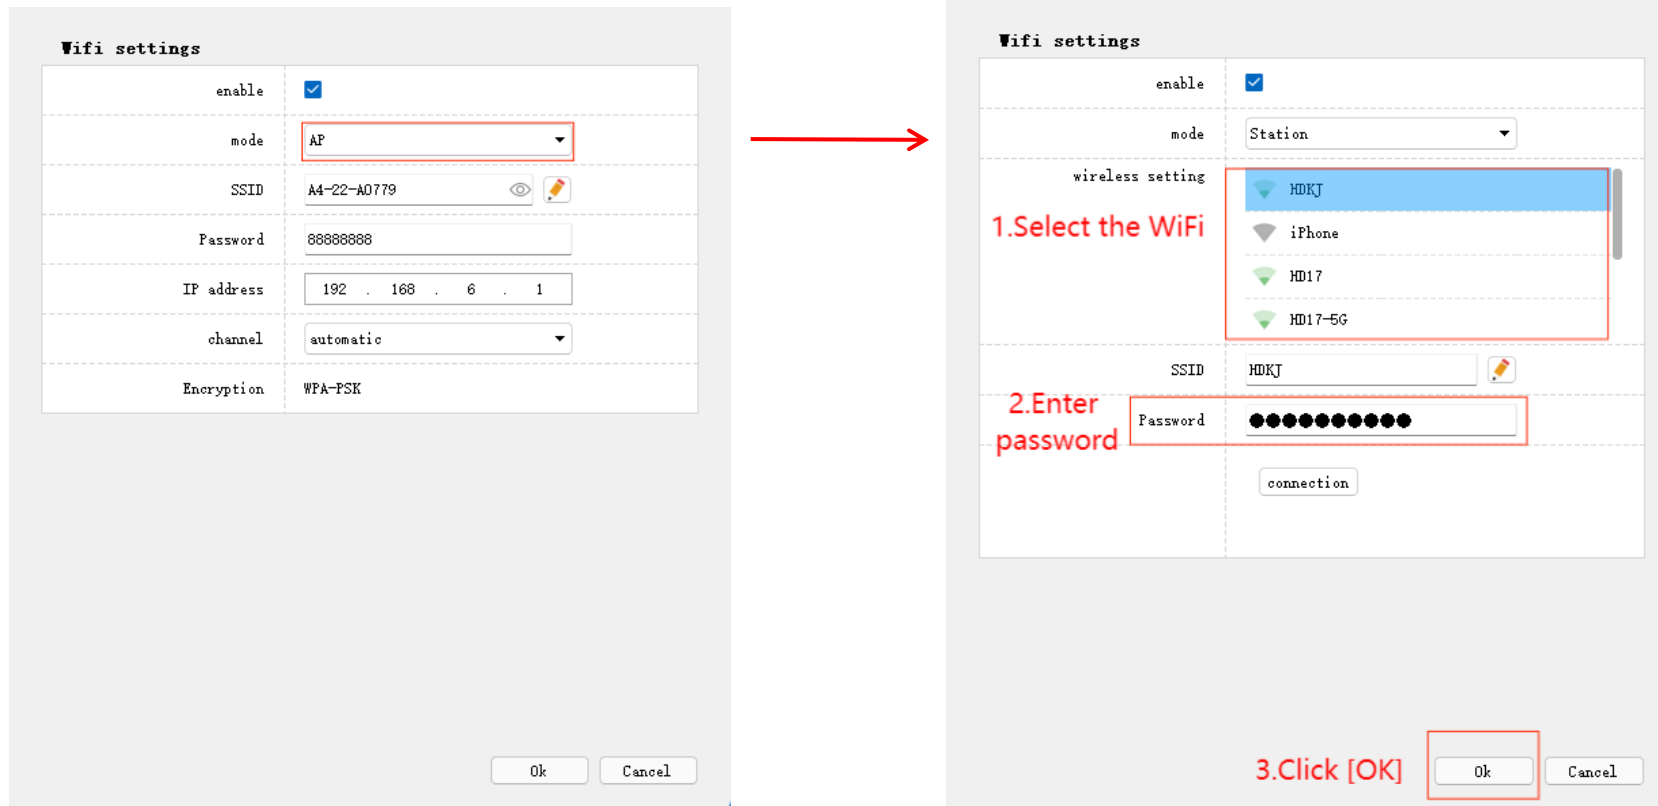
Wifi settings

enable

mode AP

SSID A4-22-A0779

Password 88888888

IP address 192 . 168 . 6 . 1

channel automatic

Encryption WPA-PSK

Ok Cancel

Wifi settings

enable

mode Station

wireless setting

1.Select the WiFi

HDKJ
iPhone
HD17
HD17-5G

SSID HDKJ

2.Enter password

Password ●●●●●●●●●●

connection

3.Click [OK]

Ok Cancel